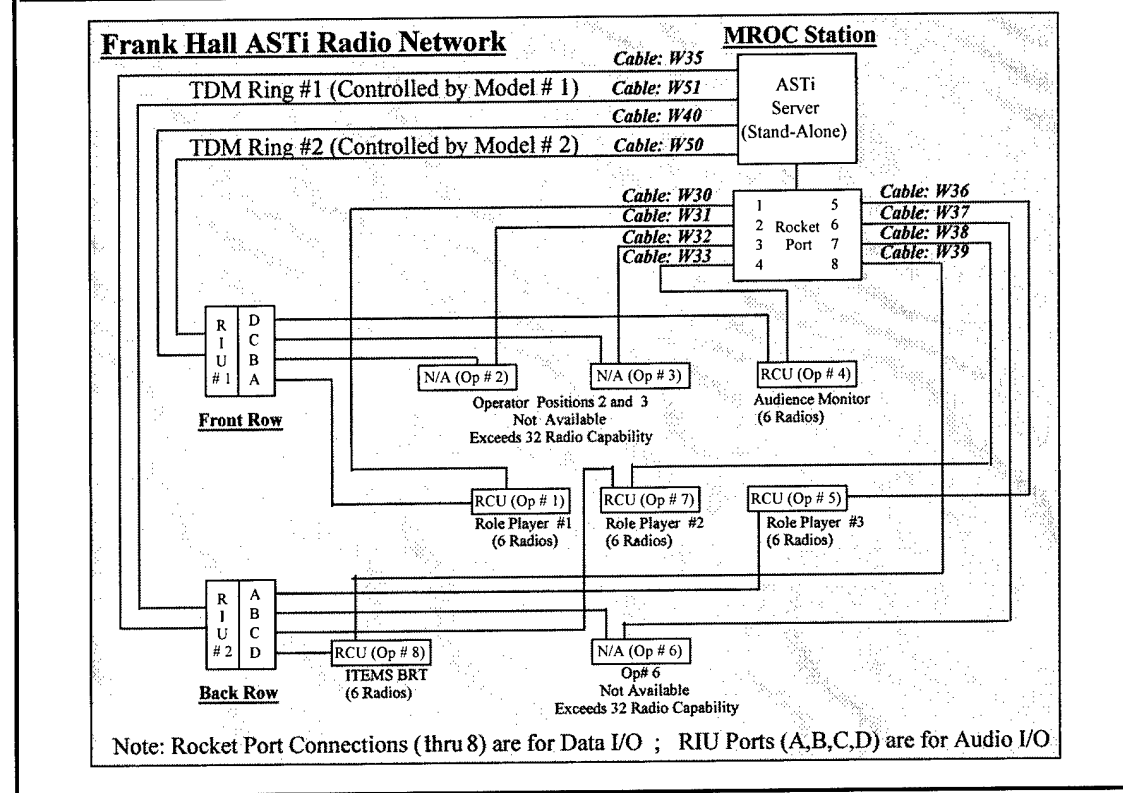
Frank Hall ASTi Radio Network

MROC Station

Cable: W35

Cable: W51

Cable: W40

Cable: W50

TDM Ring #1 (Controlled by Model # 1)

TDM Ring #2 (Controlled by Model # 2)

ASTi Server (Stand-Alone)

Cable: W30

Cable: W31

Cable: W32

Cable: W33

1 2 3 4 Rocket Port 5 6 7 8

Cable: W36

Cable: W37

Cable: W38

Cable: W39

R I U # 1

D C B A

Front Row

N/A (Op # 2)

N/A (Op # 3)

RCU (Op # 4)

Operator Positions 2 and 3 Not Available Exceeds 32 Radio Capability

Audience Monitor (6 Radios)

RCU (Op # 1)

Role Player #1 (6 Radios)

RCU (Op # 7)

Role Player #2 (6 Radios)

RCU (Op # 5)

Role Player #3 (6 Radios)

R I U # 2

A B C D

Back Row

RCU (Op # 8)

ITEMS BRT (6 Radios)

N/A (Op # 6)

Op# 6 Not Available Exceeds 32 Radio Capability

Note: Rocket Port Connections (thru 8) are for Data I/O ; RIU Ports (A,B,C,D) are for Audio I/O